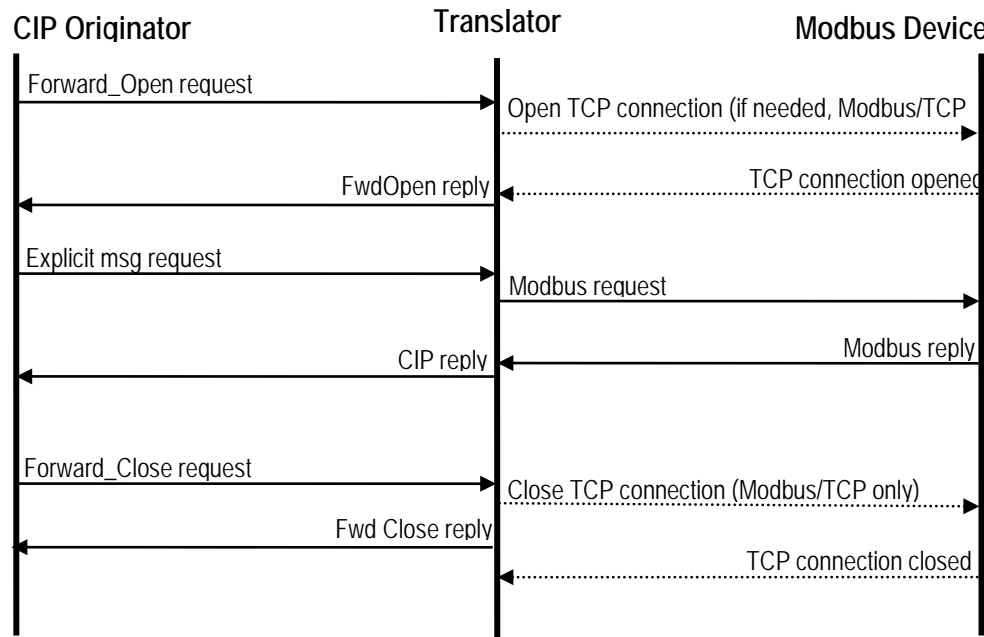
CIP Originator

Translator

Modbus Device

Forward_Open request

Open TCP connection (if needed, Modbus/TCP

TCP connection opened

FwdOpen reply

Explicit msg request

Modbus request

Modbus reply

CIP reply

Forward_Close request

Close TCP connection (Modbus/TCP only)

Fwd Close reply

TCP connection closed